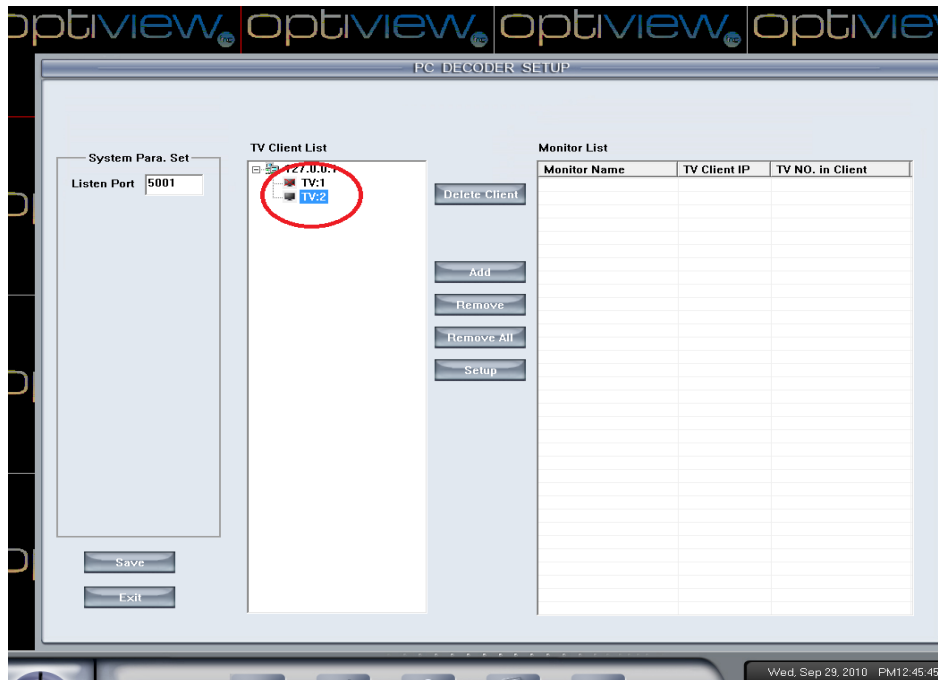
optiview optiview optiview optiview

PC DECODER SETUP

System Para. Set

Listen Port 5001

TV Client List

127.0.0.1
TV:1
TV:2

Delete Client

Add

Remove

Remove All

Setup

Monitor List

| Monitor Name | TV Client IP | TV NO. in Client |
|---|---|---|

Save

Exit

Wed, Sep 29, 2010 PM12:45:45